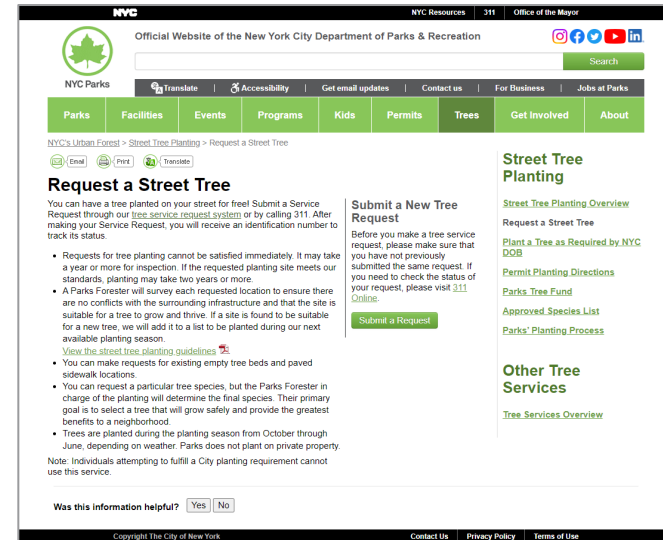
NYC | NYC Resources | 311 | Office of the Mayor

NYC Parks

Official Website of the New York City Department of Parks & Recreation

Search

Translate | Accessibility | Get email updates | Contact us | For Business | Jobs at Parks

Parks | Facilities | Events | Programs | Kids | Permits | Trees | Get Involved | About

NYC's Urban Forest > Street Tree Planting > Request a Street Tree

Email | Print | Translate

Request a Street Tree

You can have a tree planted on your street for free! Submit a Service Request through our tree service request system or by calling 311. After making your Service Request, you will receive an identification number to track its status.

- Requests for tree planting cannot be satisfied immediately. It may take a year or more for inspection. If the requested planting site meets our standards, planting may take two years or more.
- A Parks Forester will survey each requested location to ensure there are no conflicts with the surrounding infrastructure and that the site is suitable for a tree to grow and thrive. If a site is found to be suitable for a new tree, we will add it to a list to be planted during our next available planting season.
View the street tree planting guidelines
- You can make requests for existing empty tree beds and paved sidewalk locations.
- You can request a particular tree species, but the Parks Forester in charge of the planting will determine the final species. Their primary goal is to select a tree that will grow safely and provide the greatest benefits to a neighborhood.
- Trees are planted during the planting season from October through June, depending on weather. Parks does not plant on private property.

Note: Individuals attempting to fulfill a City planting requirement cannot use this service.

Submit a New Tree Request

Before you make a tree service request, please make sure that you have not previously submitted the same request. If you need to check the status of your request, please visit 311 Online.

Submit a Request

Street Tree Planting

Street Tree Planting Overview
Request a Street Tree
Plant a Tree as Required by NYC DOB
Permit Planting Directions
Parks Tree Fund
Approved Species List
Parks' Planting Process

Other Tree Services

Tree Services Overview

Was this information helpful? Yes No

Copyright The City of New York | Contact Us | Privacy Policy | Terms of Use